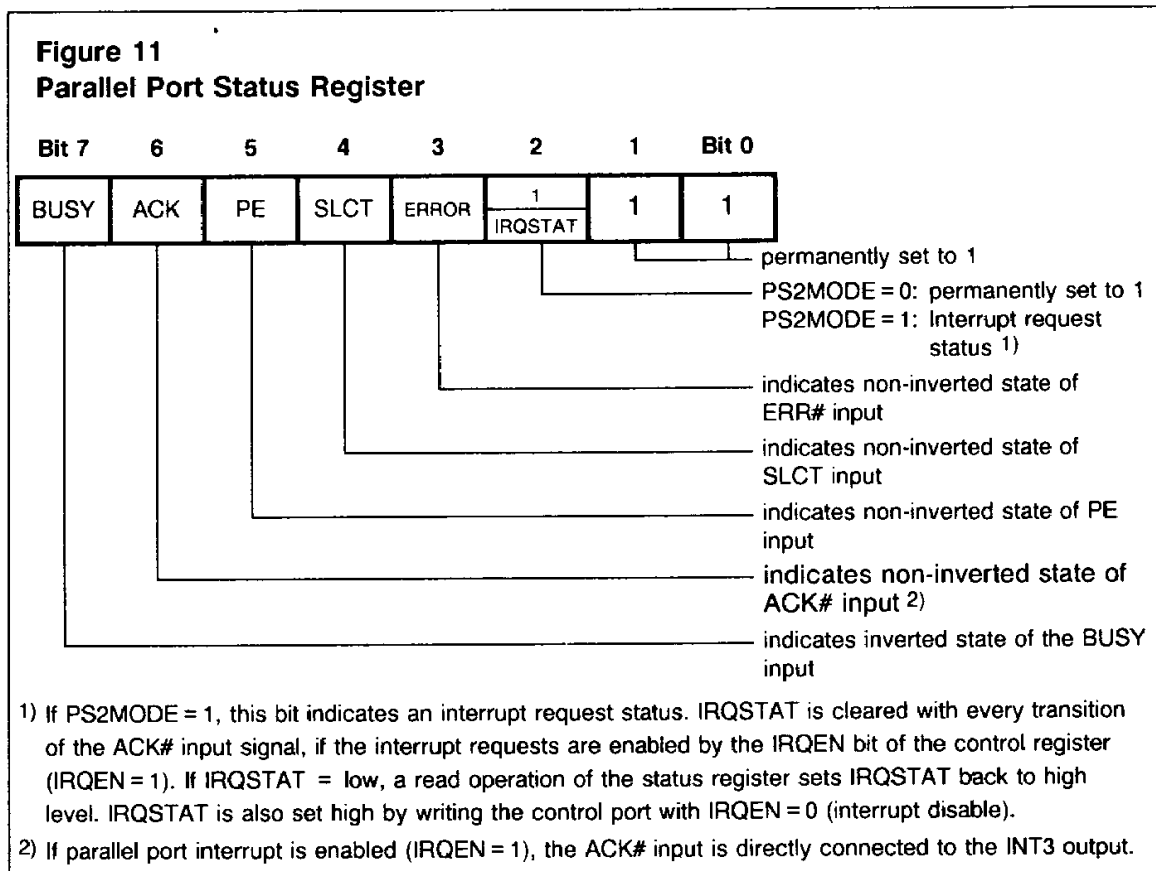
Figure 11
Parallel Port Status Register

| Bit 7 | 6 | 5 | 4 | 3 | 2 | 1 | Bit 0 |
|---|---|---|---|---|---|---|---|
| BUSY | ACK | PE | SLCT | ERROR | 1 / IRQSTAT | 1 | 1 |

permanently set to 1

PS2MODE = 0: permanently set to 1
PS2MODE = 1: Interrupt request status 1)

indicates non-inverted state of ERR# input

indicates non-inverted state of SLCT input

indicates non-inverted state of PE input

indicates non-inverted state of ACK# input 2)

indicates inverted state of the BUSY input

1) If PS2MODE = 1, this bit indicates an interrupt request status. IRQSTAT is cleared with every transition of the ACK# input signal, if the interrupt requests are enabled by the IRQEN bit of the control register (IRQEN = 1). If IRQSTAT = low, a read operation of the status register sets IRQSTAT back to high level. IRQSTAT is also set high by writing the control port with IRQEN = 0 (interrupt disable).

2) If parallel port interrupt is enabled (IRQEN = 1), the ACK# input is directly connected to the INT3 output.